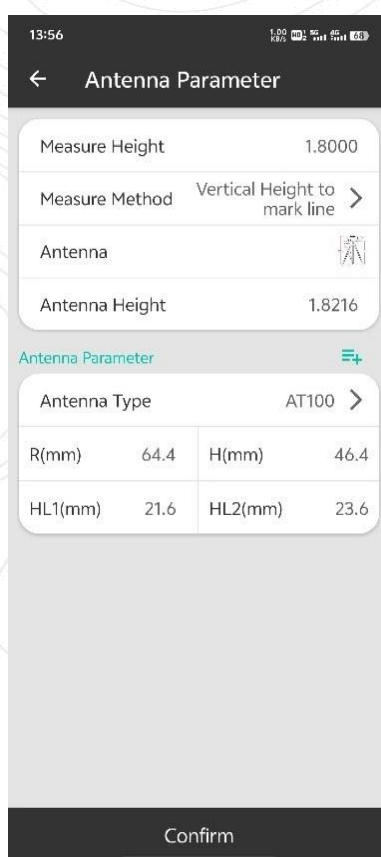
13:56

1.00 KB/s 5G 4G 68

←  Antenna Parameter

| Measure Height | 1.8000 |
|---|---|
| Measure Method | Vertical Height to mark line > |
| Antenna | |
| Antenna Height | 1.8216 |

Antenna Parameter

| Antenna Type | | | AT100 > |
|---|---|---|---|
| R(mm) | 64.4 | H(mm) | 46.4 |
| HL1(mm) | 21.6 | HL2(mm) | 23.6 |

Confirm